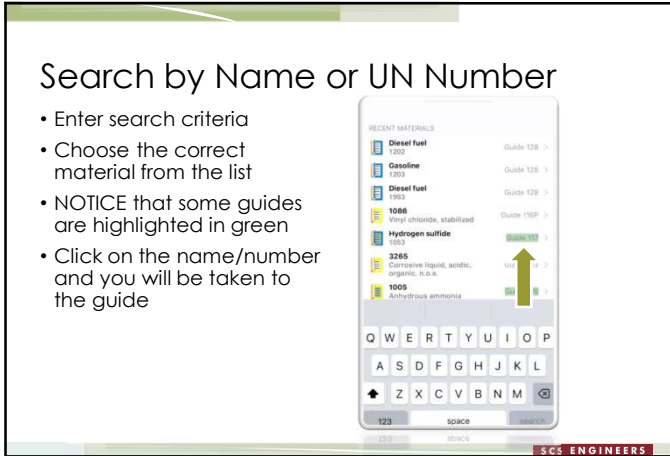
Search by Name or UN Number

• Enter search criteria
• Choose the correct material from the list
• NOTICE that some guides are highlighted in green
• Click on the name/number and you will be taken to the guide

RECENT MATERIALS

Diesel fuel
1202
Guide 128

Gasoline
1203
Guide 128

Diesel fuel
1993
Guide 128

1086
Vinyl chloride, stabilized
Guide 116P

Hydrogen sulfide
1053
Guide 117

3265
Corrosive liquid, acidic, organic, n.o.s.
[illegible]

1005
Anhydrous ammonia
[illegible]

Q W E R T Y U I O P
A S D F G H J K L
Z X C V B N M
123 space search

SCS ENGINEERS